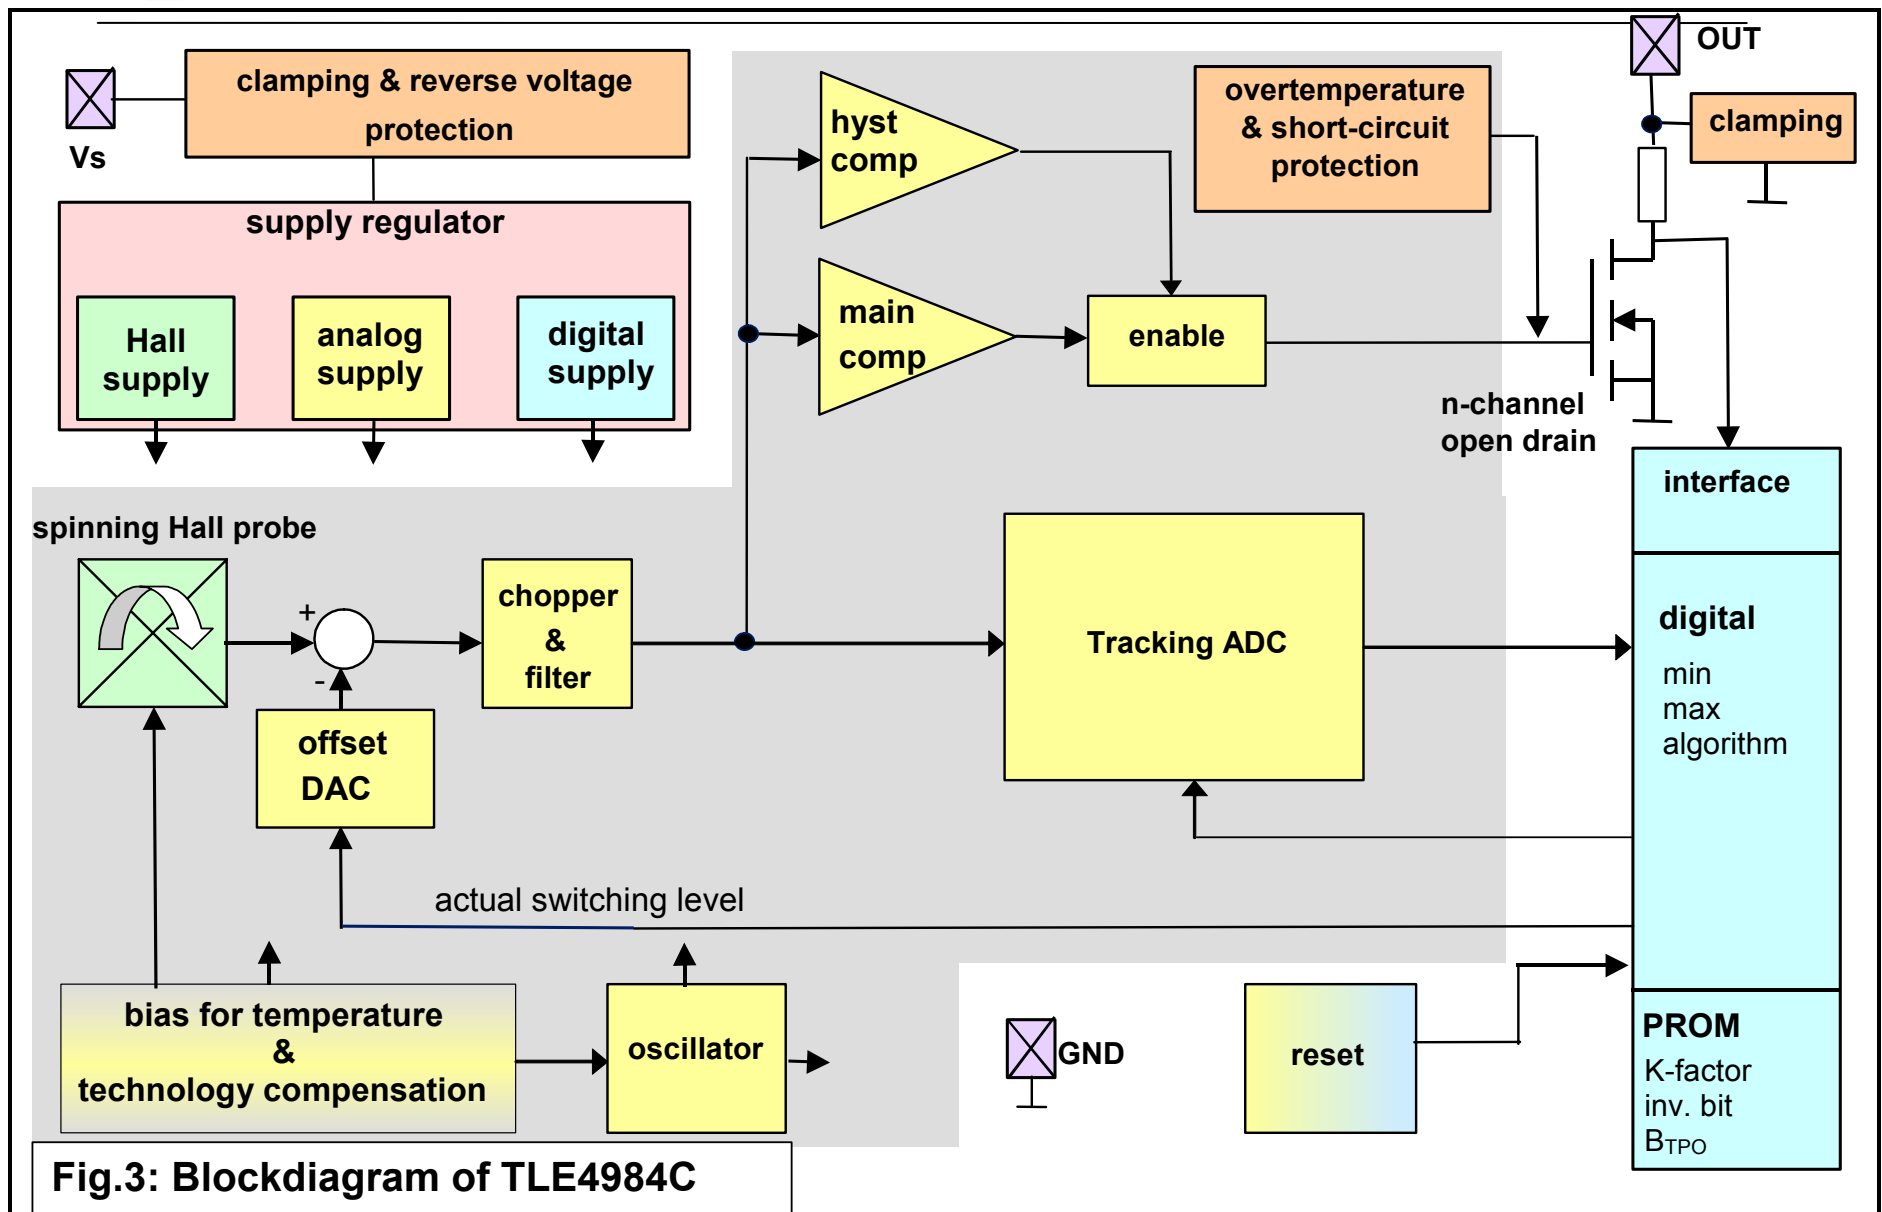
Vs

clamping & reverse voltage protection

supply regulator

Hall supply

analog supply

digital supply

hyst comp

main comp

enable

overtemperature & short-circuit protection

OUT

clamping

n-channel open drain

interface

spinning Hall probe

+

-

chopper & filter

offset DAC

Tracking ADC

digital

min
max
algorithm

actual switching level

bias for temperature & technology compensation

oscillator

GND

reset

PROM

K-factor
inv. bit
$B_{TPO}$

Fig.3: Blockdiagram of TLE4984C